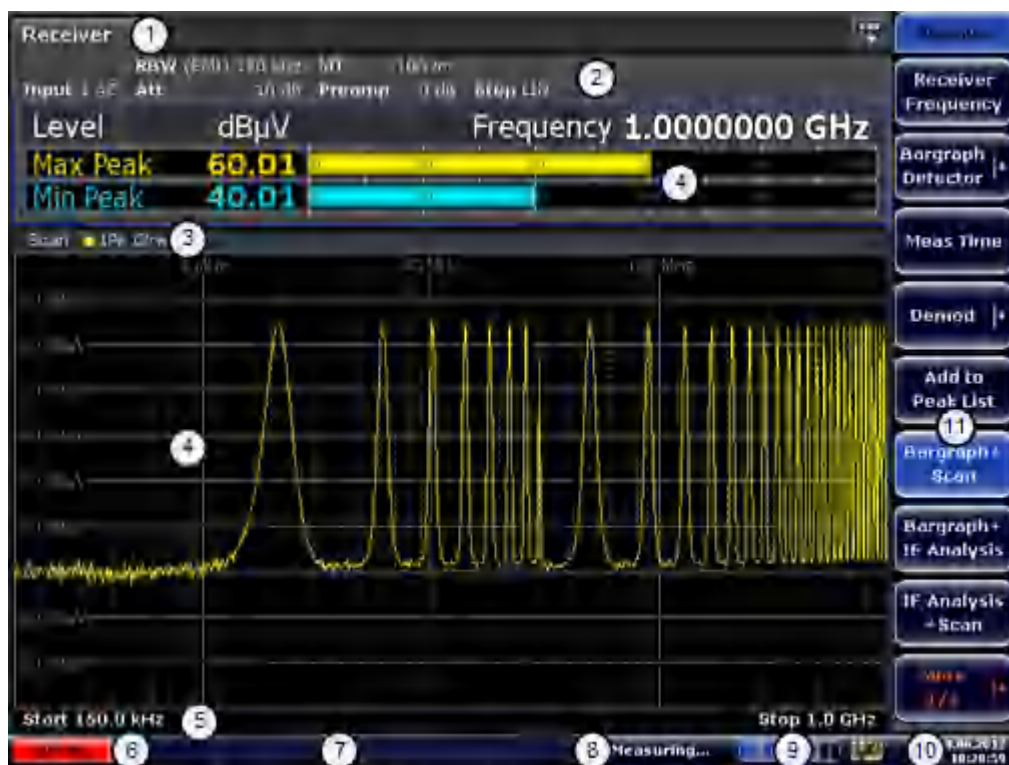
Receiver 1

RBW (EMI) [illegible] MT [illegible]
Input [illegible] Att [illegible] Preamp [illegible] Step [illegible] 2

Level dBµV Frequency 1.0000000 GHz
Max Peak 60.01
Min Peak 40.01 4

Scan 1Pk Clrw 3

4

Start 150.0 kHz 5 Stop 1.0 GHz

6 7 8 Measuring... 9 10

Receiver Frequency
Bargraph Detector
Meas Time
Demod
Add to Peak List
11
Bargraph+ Scan
Bargraph+ IF Analysis
IF Analysis +Scan
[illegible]